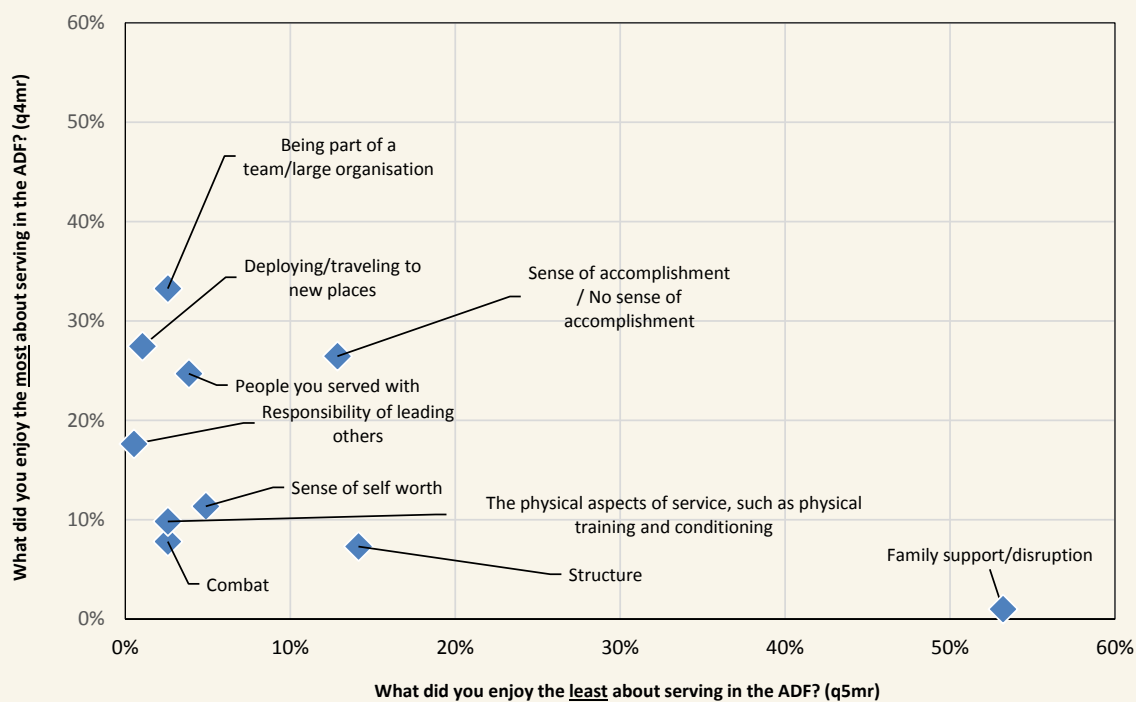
What did you enjoy the most about serving in the ADF? (q4mr)

60%
50%
40%
30%
20%
10%
0%

Being part of a team/large organisation

Deploying/traveling to new places

Sense of accomplishment / No sense of accomplishment

People you served with

Responsibility of leading others

Sense of self worth

The physical aspects of service, such as physical training and conditioning

Family support/disruption

Structure

Combat

0%
10%
20%
30%
40%
50%
60%

What did you enjoy the least about serving in the ADF? (q5mr)